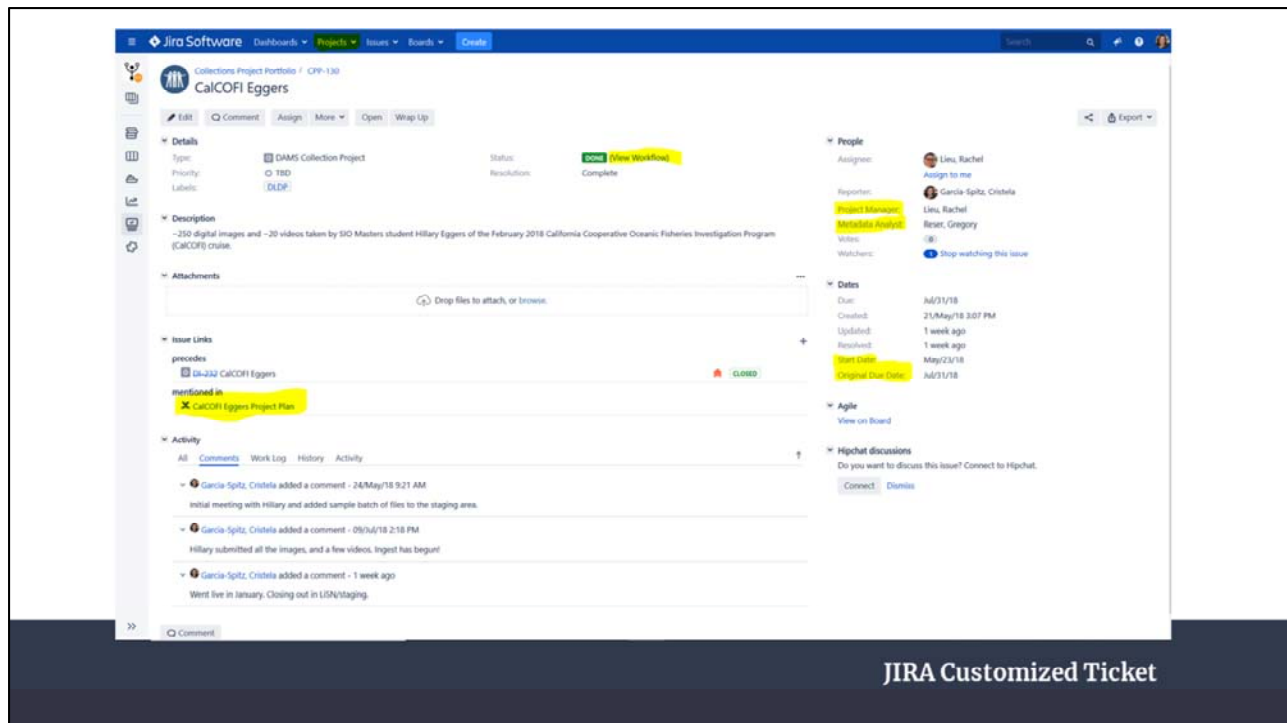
Jira Software Dashboards Projects Issues Boards Create

Search

Collections Project Portfolio / CPP-130

CalCOFI Eggers

Edit Comment Assign More Open Wrap Up

Export

Details

Type: DAMS Collection Project

Priority: TBD

Labels: DLDP

Status: DONE (View Workflow)

Resolution: Complete

Description

~250 digital images and ~20 videos taken by SIO Masters student Hillary Eggers of the February 2018 California Cooperative Oceanic Fisheries Investigation Program (CalCOFI) cruise.

Attachments

Drop files to attach, or browse.

Issue Links

precedes

DI-232 CalCOFI Eggers CLOSED

mentioned in

CalCOFI Eggers Project Plan

Activity

All Comments Work Log History Activity

Garcia-Spitz, Cristela added a comment - 24/May/18 9:21 AM

Initial meeting with Hillary and added sample batch of files to the staging area.

Garcia-Spitz, Cristela added a comment - 09/Jul/18 2:18 PM

Hillary submitted all the images, and a few videos. Ingest has begun!

Garcia-Spitz, Cristela added a comment - 1 week ago

Went live in January. Closing out in LISN/staging.

Comment

People

Assignee: Lieu, Rachel

Assign to me

Reporter: Garcia-Spitz, Cristela

Project Manager: Lieu, Rachel

Metadata Analyst: Reser, Gregory

Votes: 0

Watchers: 1 Stop watching this issue

Dates

Due: Jul/31/18

Created: 21/May/18 3:07 PM

Updated: 1 week ago

Resolved: 1 week ago

Start Date: May/23/18

Original Due Date: Jul/31/18

Agile

View on Board

Hipchat discussions

Do you want to discuss this issue? Connect to Hipchat.

Connect Dismiss

JIRA Customized Ticket